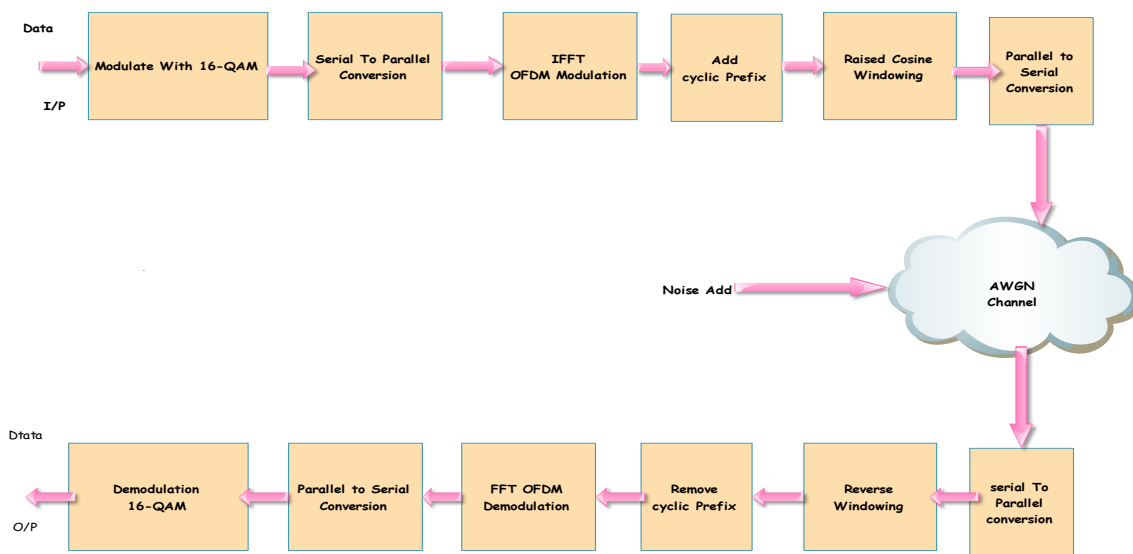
Data

I/P

Modulate With 16-QAM

Serial To Parallel Conversion

IFFT OFDM Modulation

Add cyclic Prefix

Raised Cosine Windowing

Parallel to Serial Conversion

Noise Add

AWGN Channel

serial To Parallel conversion

Reverse Windowing

Remove cyclic Prefix

FFT OFDM Demodulation

Parallel to Serial Conversion

Demodulation 16-QAM

Dtata

O/P